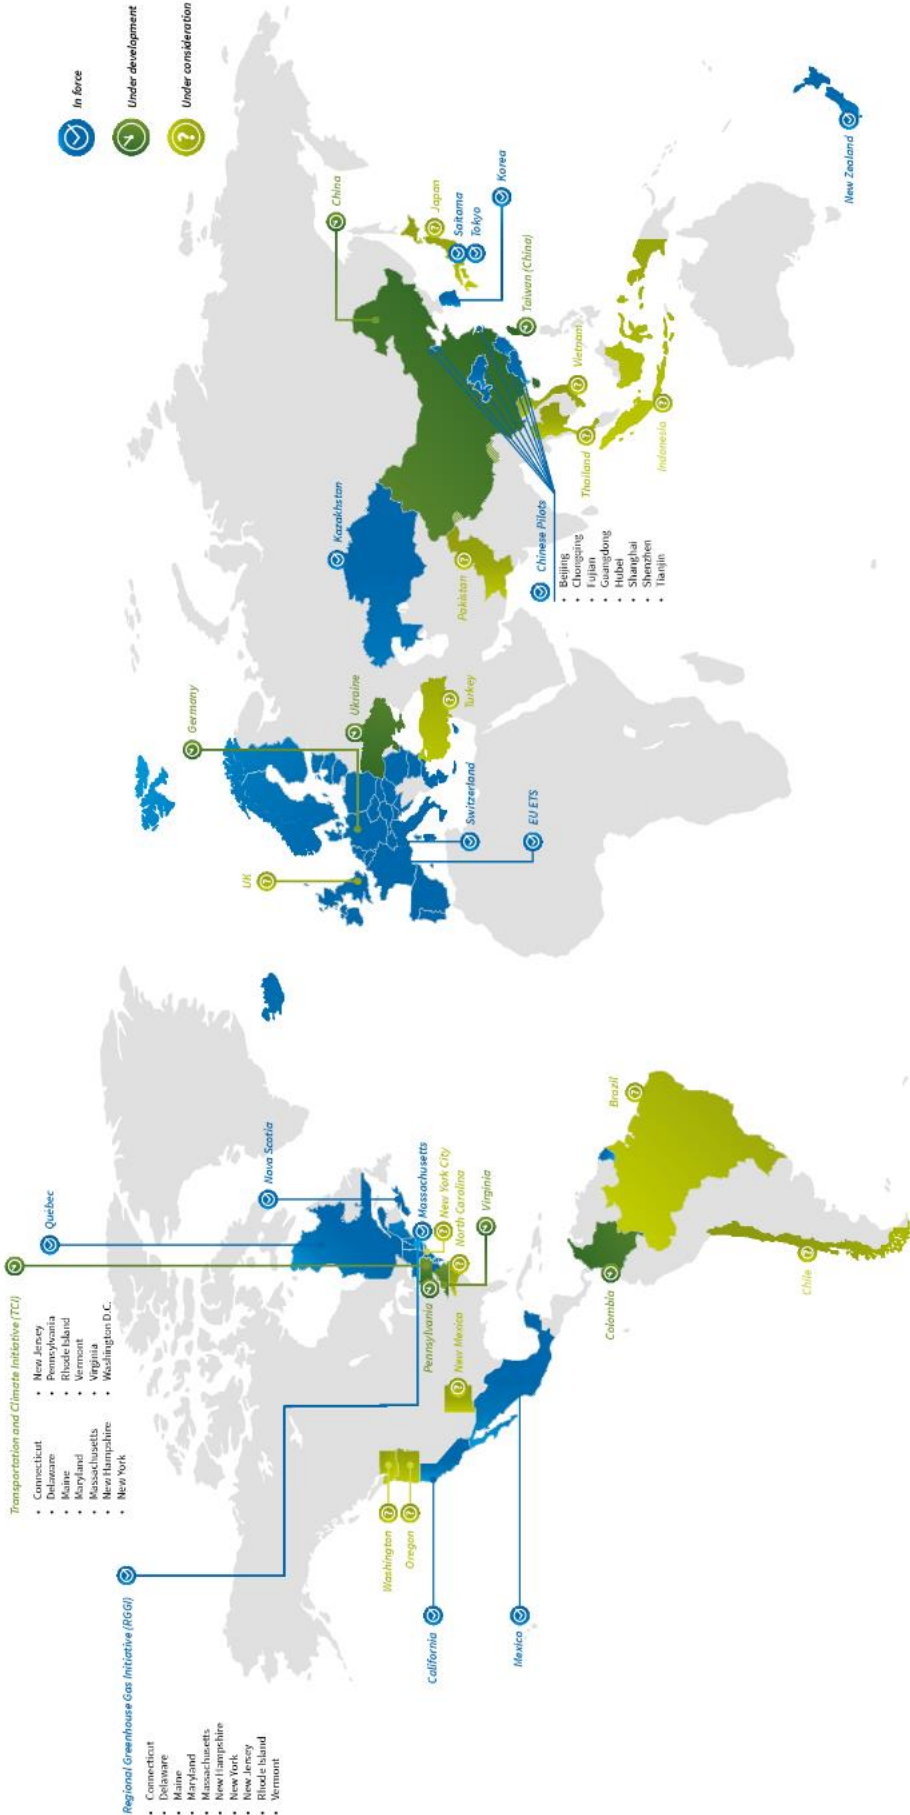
In force
Under development
Under consideration

Regional Greenhouse Gas Initiative (RGGI)
• Connecticut
• Delaware
• Maine
• Maryland
• Massachusetts
• New Hampshire
• New York
• New Jersey
• Rhode Island
• Vermont

Transportation and Climate Initiative (TCI)
• Connecticut
• Delaware
• Maine
• Maryland
• Massachusetts
• New Hampshire
• New York
• New Jersey
• Pennsylvania
• Rhode Island
• Vermont
• Virginia
• Washington D.C.

Quebec
Nova Scotia
Massachusetts
New York City
North Carolina
Virginia
Pennsylvania
New Mexico
Washington
Oregon
California
Mexico
Colombia
Brazil
Chile

UK
Germany
Ukraine
Turkey
Switzerland
EU ETS
Kazakhstan
Pakistan
China
Chinese Pilots
• Beijing
• Chongqing
• Fujian
• Guangdong
• Hubei
• Shanghai
• Shenzhen
• Tianjin
Thailand
Vietnam
Indonesia
Taiwan (China)
Japan
Saitama
Tokyo
Korea
New Zealand